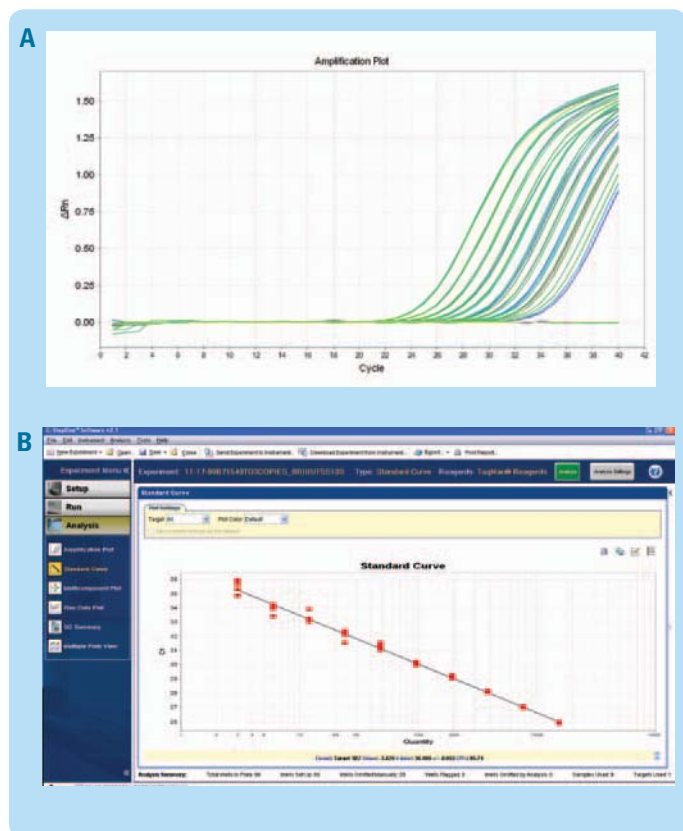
A

Amplification Plot

1.50
1.25
1.00
0.75
0.50
0.25
0.00

ΔRn

0 2 4 6 8 10 12 14 16 18 20 22 24 26 28 30 32 34 36 38 40 42

Cycle

B

StepOne™ Software v2.1

File Edit Instrument Analysis Tools Help

New Experiment Open Save Close Send Experiment to Instrument Download Experiment from Instrument Export Print Report

Experiment Menu

Experiment: 11-11-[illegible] Type: Standard Curve Reagents: TaqMan® Reagents

Analyze Analysis Settings

Setup

Run

Analysis

Amplification Plot

Standard Curve

Multicomponent Plot

Raw Data Plot

QC Summary

Multiple Plots View

Standard Curve

Plot Settings

Target: All Plot Color: Default

Standard Curve

Ct

Quantity

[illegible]

Analysis Summary: Total Wells In Plate: 96 Wells Set Up: 96 Wells Omitted Manually: 28 Wells Flagged: 0 Wells Omitted by Analysis: 0 Samples Used: 9 Targets Used: 1